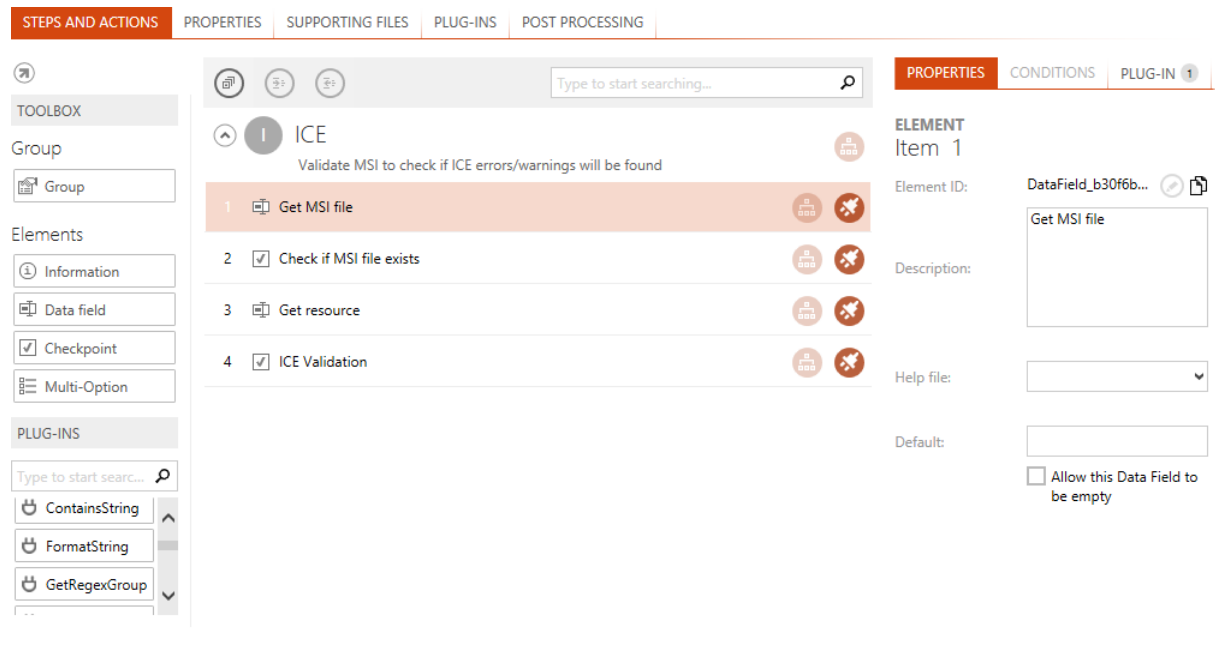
STEPS AND ACTIONS | PROPERTIES | SUPPORTING FILES | PLUG-INS | POST PROCESSING

TOOLBOX

Group

Group

Elements

Information

Data field

Checkpoint

Multi-Option

PLUG-INS

Type to start searc...

ContainsString

FormatString

GetRegexGroup

Type to start searching...

I ICE

Validate MSI to check if ICE errors/warnings will be found

1 Get MSI file

2 Check if MSI file exists

3 Get resource

4 ICE Validation

PROPERTIES | CONDITIONS | PLUG-IN 1

ELEMENT

Item 1

Element ID: DataField_b30f6b...

Description: Get MSI file

Help file:

Default:

Allow this Data Field to be empty